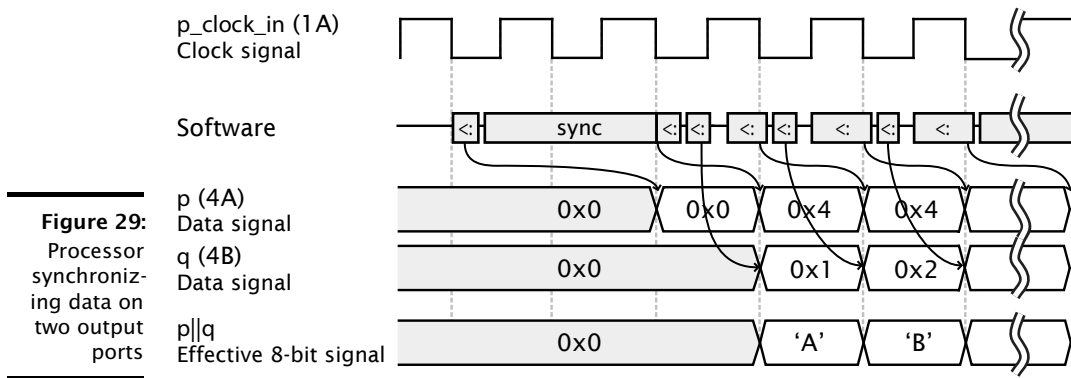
Figure 29: Processor synchronizing data on two output ports

p_clock_in (1A)
Clock signal

Software

<: sync <: <: <: <: <: <: <:

p (4A)
Data signal

0x0 0x0 0x4 0x4

q (4B)
Data signal

0x0 0x1 0x2

p||q
Effective 8-bit signal

0x0 'A' 'B'